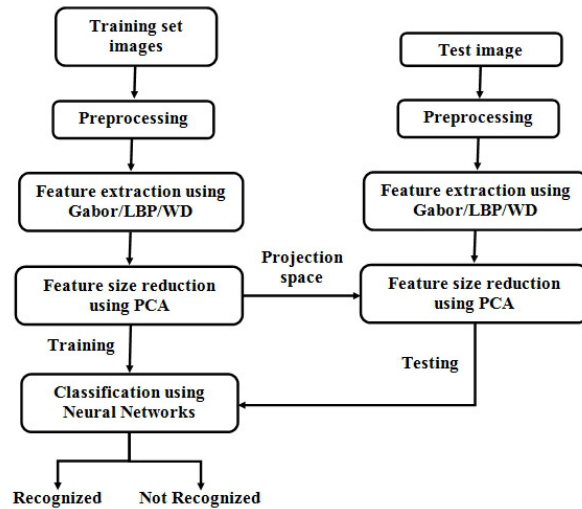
Training set images

Preprocessing

Feature extraction using Gabor/LBP/WD

Feature size reduction using PCA

Training

Classification using Neural Networks

Recognized

Not Recognized

Projection space

Test image

Preprocessing

Feature extraction using Gabor/LBP/WD

Feature size reduction using PCA

Testing